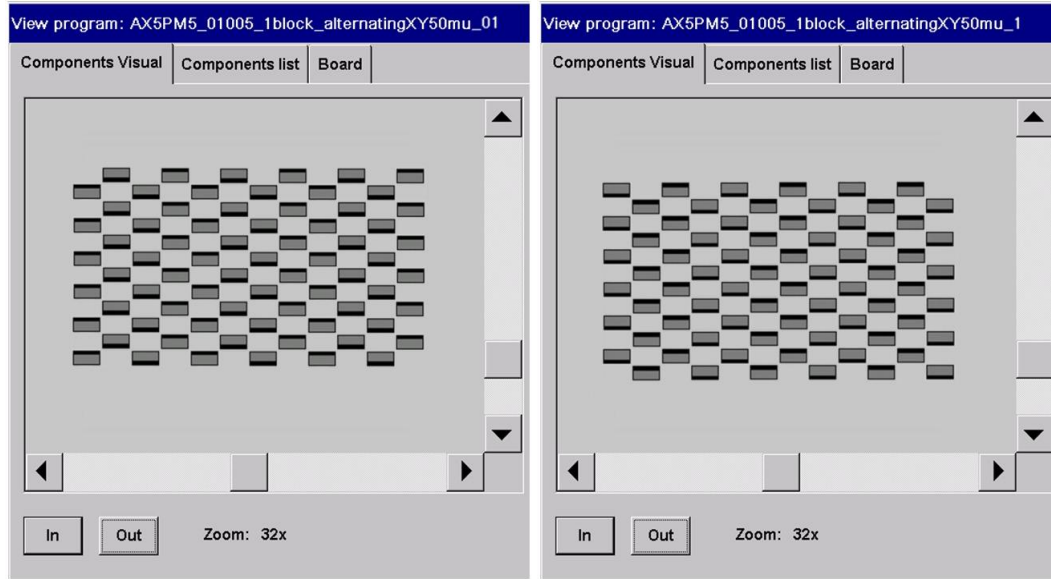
View program: AX5PM5_01005_1block_alternatingXY50mu_01

Components Visual | Components list | Board

In | Out | Zoom: 32x

View program: AX5PM5_01005_1block_alternatingXY50mu_1

Components Visual | Components list | Board

In | Out | Zoom: 32x